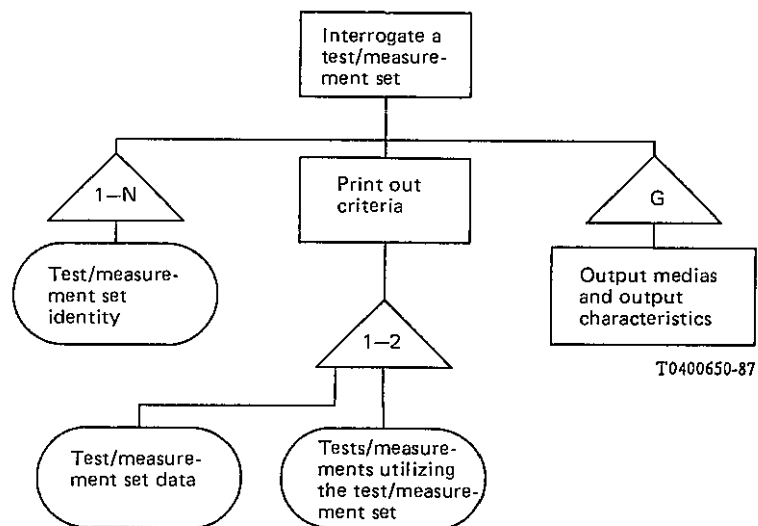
Interrogate a test/measurement set

1—N

Print out criteria

G

Test/measurement set identity

Output medias and output characteristics

1—2

T0400650-87

Test/measurement set data

Tests/measurements utilizing the test/measurement set